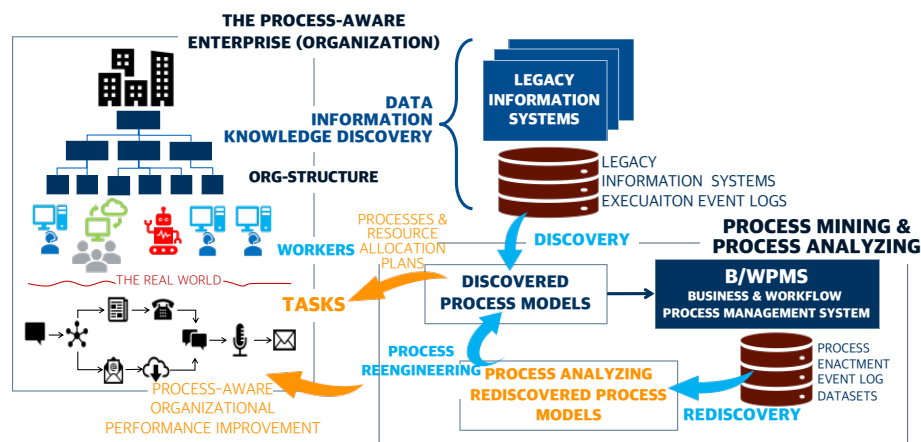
THE PROCESS-AWARE ENTERPRISE (ORGANIZATION)

DATA INFORMATION KNOWLEDGE DISCOVERY

LEGACY INFORMATION SYSTEMS

LEGACY INFORMATION SYSTEMS EXECUAITON EVENT LOGS

ORG-STRUCTURE

WORKERS

PROCESSES & RESOURCE ALLOCATION PLANS

DISCOVERY

PROCESS MINING & PROCESS ANALYZING

THE REAL WORLD

TASKS

DISCOVERED PROCESS MODELS

B/WPMS
BUSINESS & WORKFLOW PROCESS MANAGEMENT SYSTEM

PROCESS REENGINEERING

PROCESS ENACTMENT EVENT LOG DATASETS

PROCESS ANALYZING REDISCOVERED PROCESS MODELS

REDISCOVERY

PROCESS-AWARE ORGANIZATIONAL PERFORMANCE IMPROVEMENT